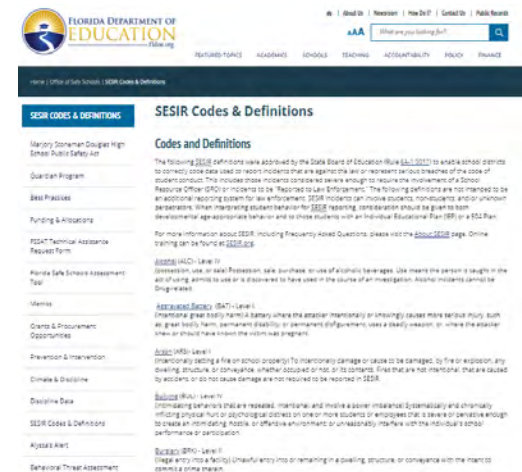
FLORIDA DEPARTMENT OF EDUCATION
fldoe.org

| About Us | Newsroom | How Do I? | Contact Us | Public Records

AAA What are you looking for?

FEATURED TOPICS ACADEMICS SCHOOLS TEACHING ACCOUNTABILITY POLICY FINANCE

Home | Office of Safe Schools | SESIR Codes & Definitions

SESIR CODES & DEFINITIONS

Marjory Stoneman Douglas High School Public Safety Act

Guardian Program

Best Practices

Funding & Allocations

FSSAT Technical Assistance Request Form

Florida Safe Schools Assessment Tool

Memos

Grants & Procurement Opportunities

Prevention & Intervention

Climate & Discipline

Discipline Data

SESIR Codes & Definitions

Alyssa's Alert

Behavioral Threat Assessment

SESIR Codes & Definitions

Codes and Definitions

The following SESIR definitions were approved by the State Board of Education (Rule 6A-1.0017) to enable school districts to correctly code data used to report incidents that are against the law or represent serious breaches of the code of student conduct. This includes those incidents considered severe enough to require the involvement of a School Resource Officer (SRO) or incidents to be "Reported to Law Enforcement." The following definitions are not intended to be an additional reporting system for law enforcement. SESIR incidents can involve students, non-students, and/or unknown perpetrators. When interpreting student behavior for SESIR reporting, consideration should be given to both developmental age-appropriate behavior and to those students with an Individual Educational Plan (IEP) or a 504 Plan.

For more information about SESIR, including Frequently Asked Questions, please visit the About SESIR page. Online training can be found at SESIR.org.

Alcohol (ALC) - Level IV
(possession, use, or sale) Possession, sale, purchase, or use of alcoholic beverages. Use means the person is caught in the act of using, admits to use or is discovered to have used in the course of an investigation. Alcohol incidents cannot be Drug-related.

Aggravated Battery (BAT) - Level I
Intentional great bodily harm) A battery where the attacker intentionally or knowingly causes more serious injury, such as: great bodily harm, permanent disability, or permanent disfigurement; uses a deadly weapon, or where the attacker knew or should have known the victim was pregnant.

Arson (ARS) - Level I
(intentionally setting a fire on school property) To intentionally damage or cause to be damaged, by fire or explosion, any dwelling, structure, or conveyance, whether occupied or not, or its contents. Fires that are not intentional, that are caused by accident, or do not cause damage are not required to be reported in SESIR.

Bullying (BUL) - Level IV
Intimidating behaviors that are repeated, intentional, and involve a power imbalance) Systematically and chronically inflicting physical hurt or psychological distress on one or more students or employees that is severe or pervasive enough to create an intimidating, hostile, or offensive environment; or unreasonably interfere with the individual's school performance or participation.

Burglary (BRK) - Level I
(illegal entry into a facility) Unlawful entry into or remaining in a dwelling, structure, or conveyance with the intent to commit a crime therein.